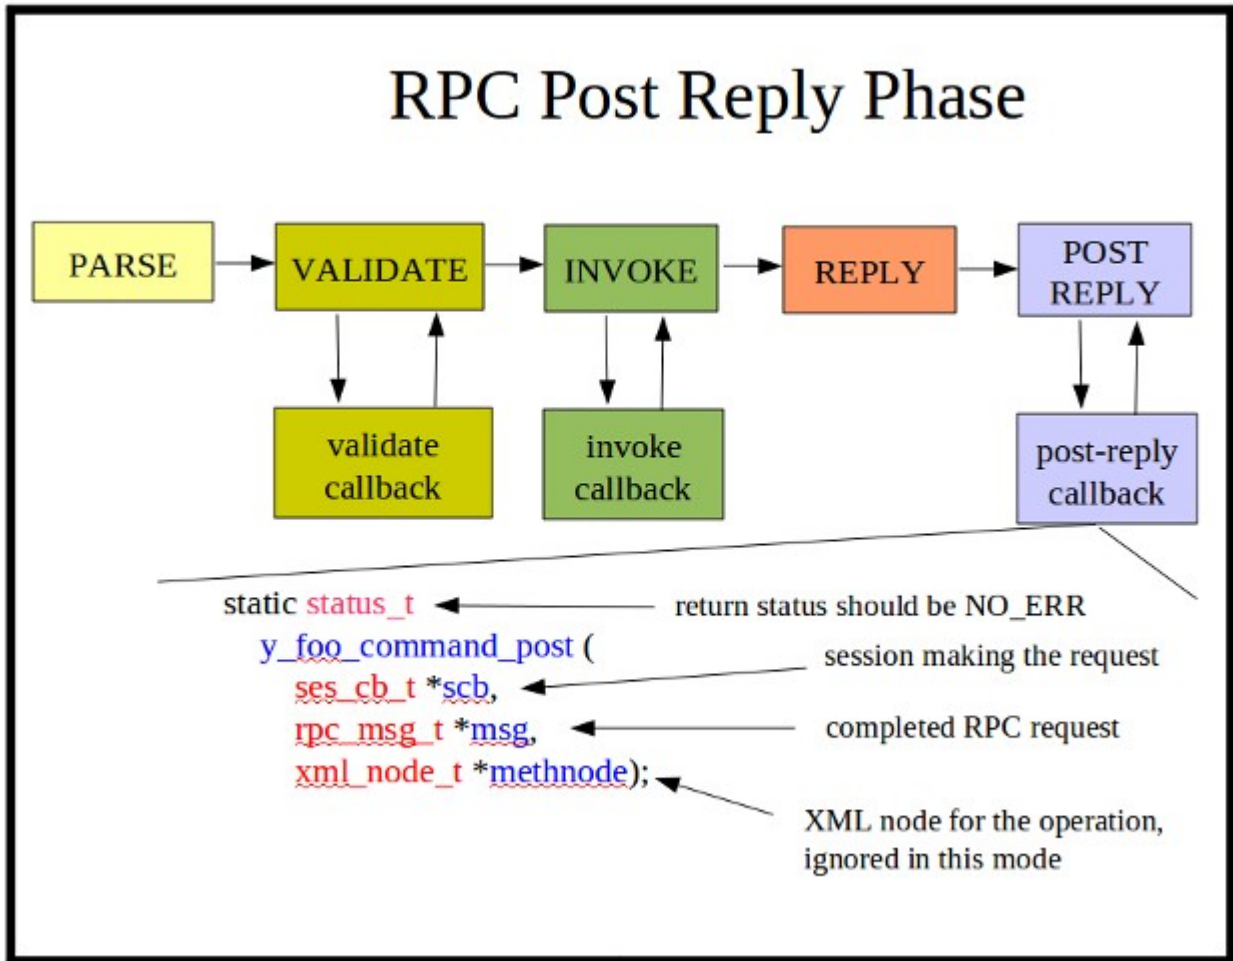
RPC Post Reply Phase

PARSE

VALIDATE

INVOKE

REPLY

POST REPLY

validate callback

invoke callback

post-reply callback

static status_t
y_foo_command_post (
ses_cb_t *scb,
rpc_msg_t *msg,
xml_node_t *methnode);

return status should be NO_ERR

session making the request

completed RPC request

XML node for the operation, ignored in this mode